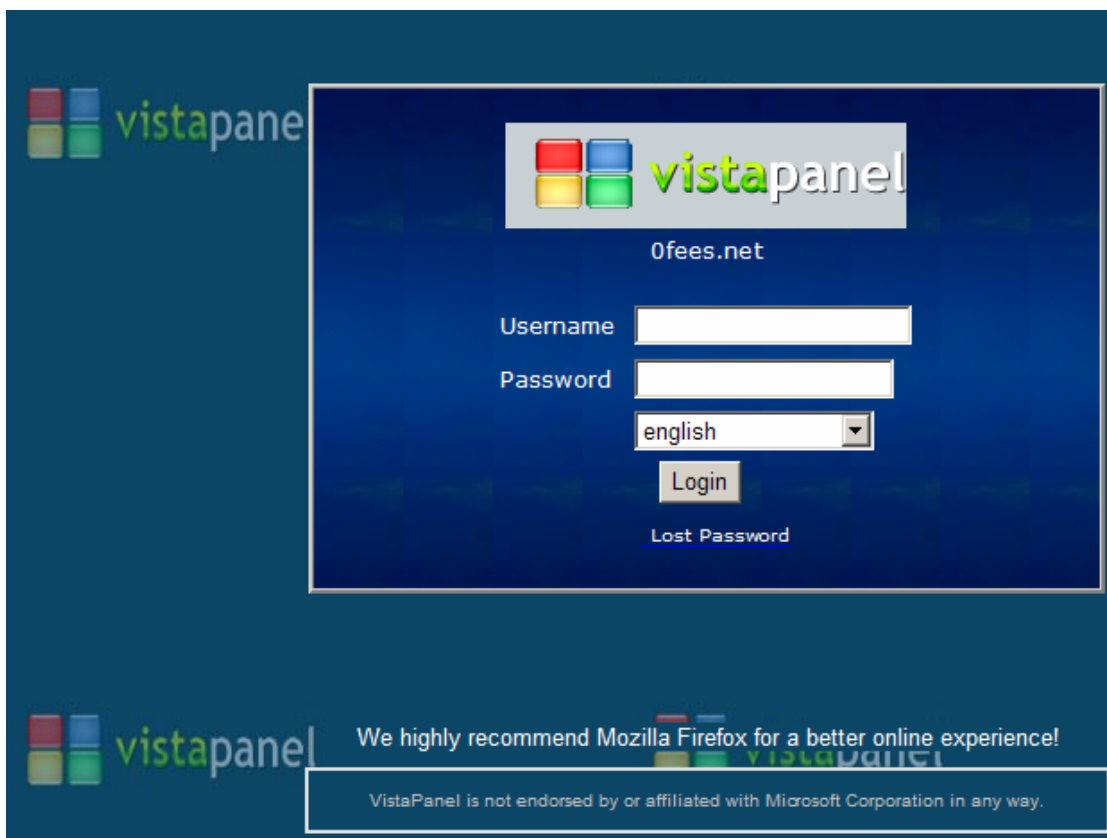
vistapane

vistapanel

0fees.net

Username

Password

english

Login

Lost Password

vistapanel

We highly recommend Mozilla Firefox for a better online experience!

VistaPanel is not endorsed by or affiliated with Microsoft Corporation in any way.